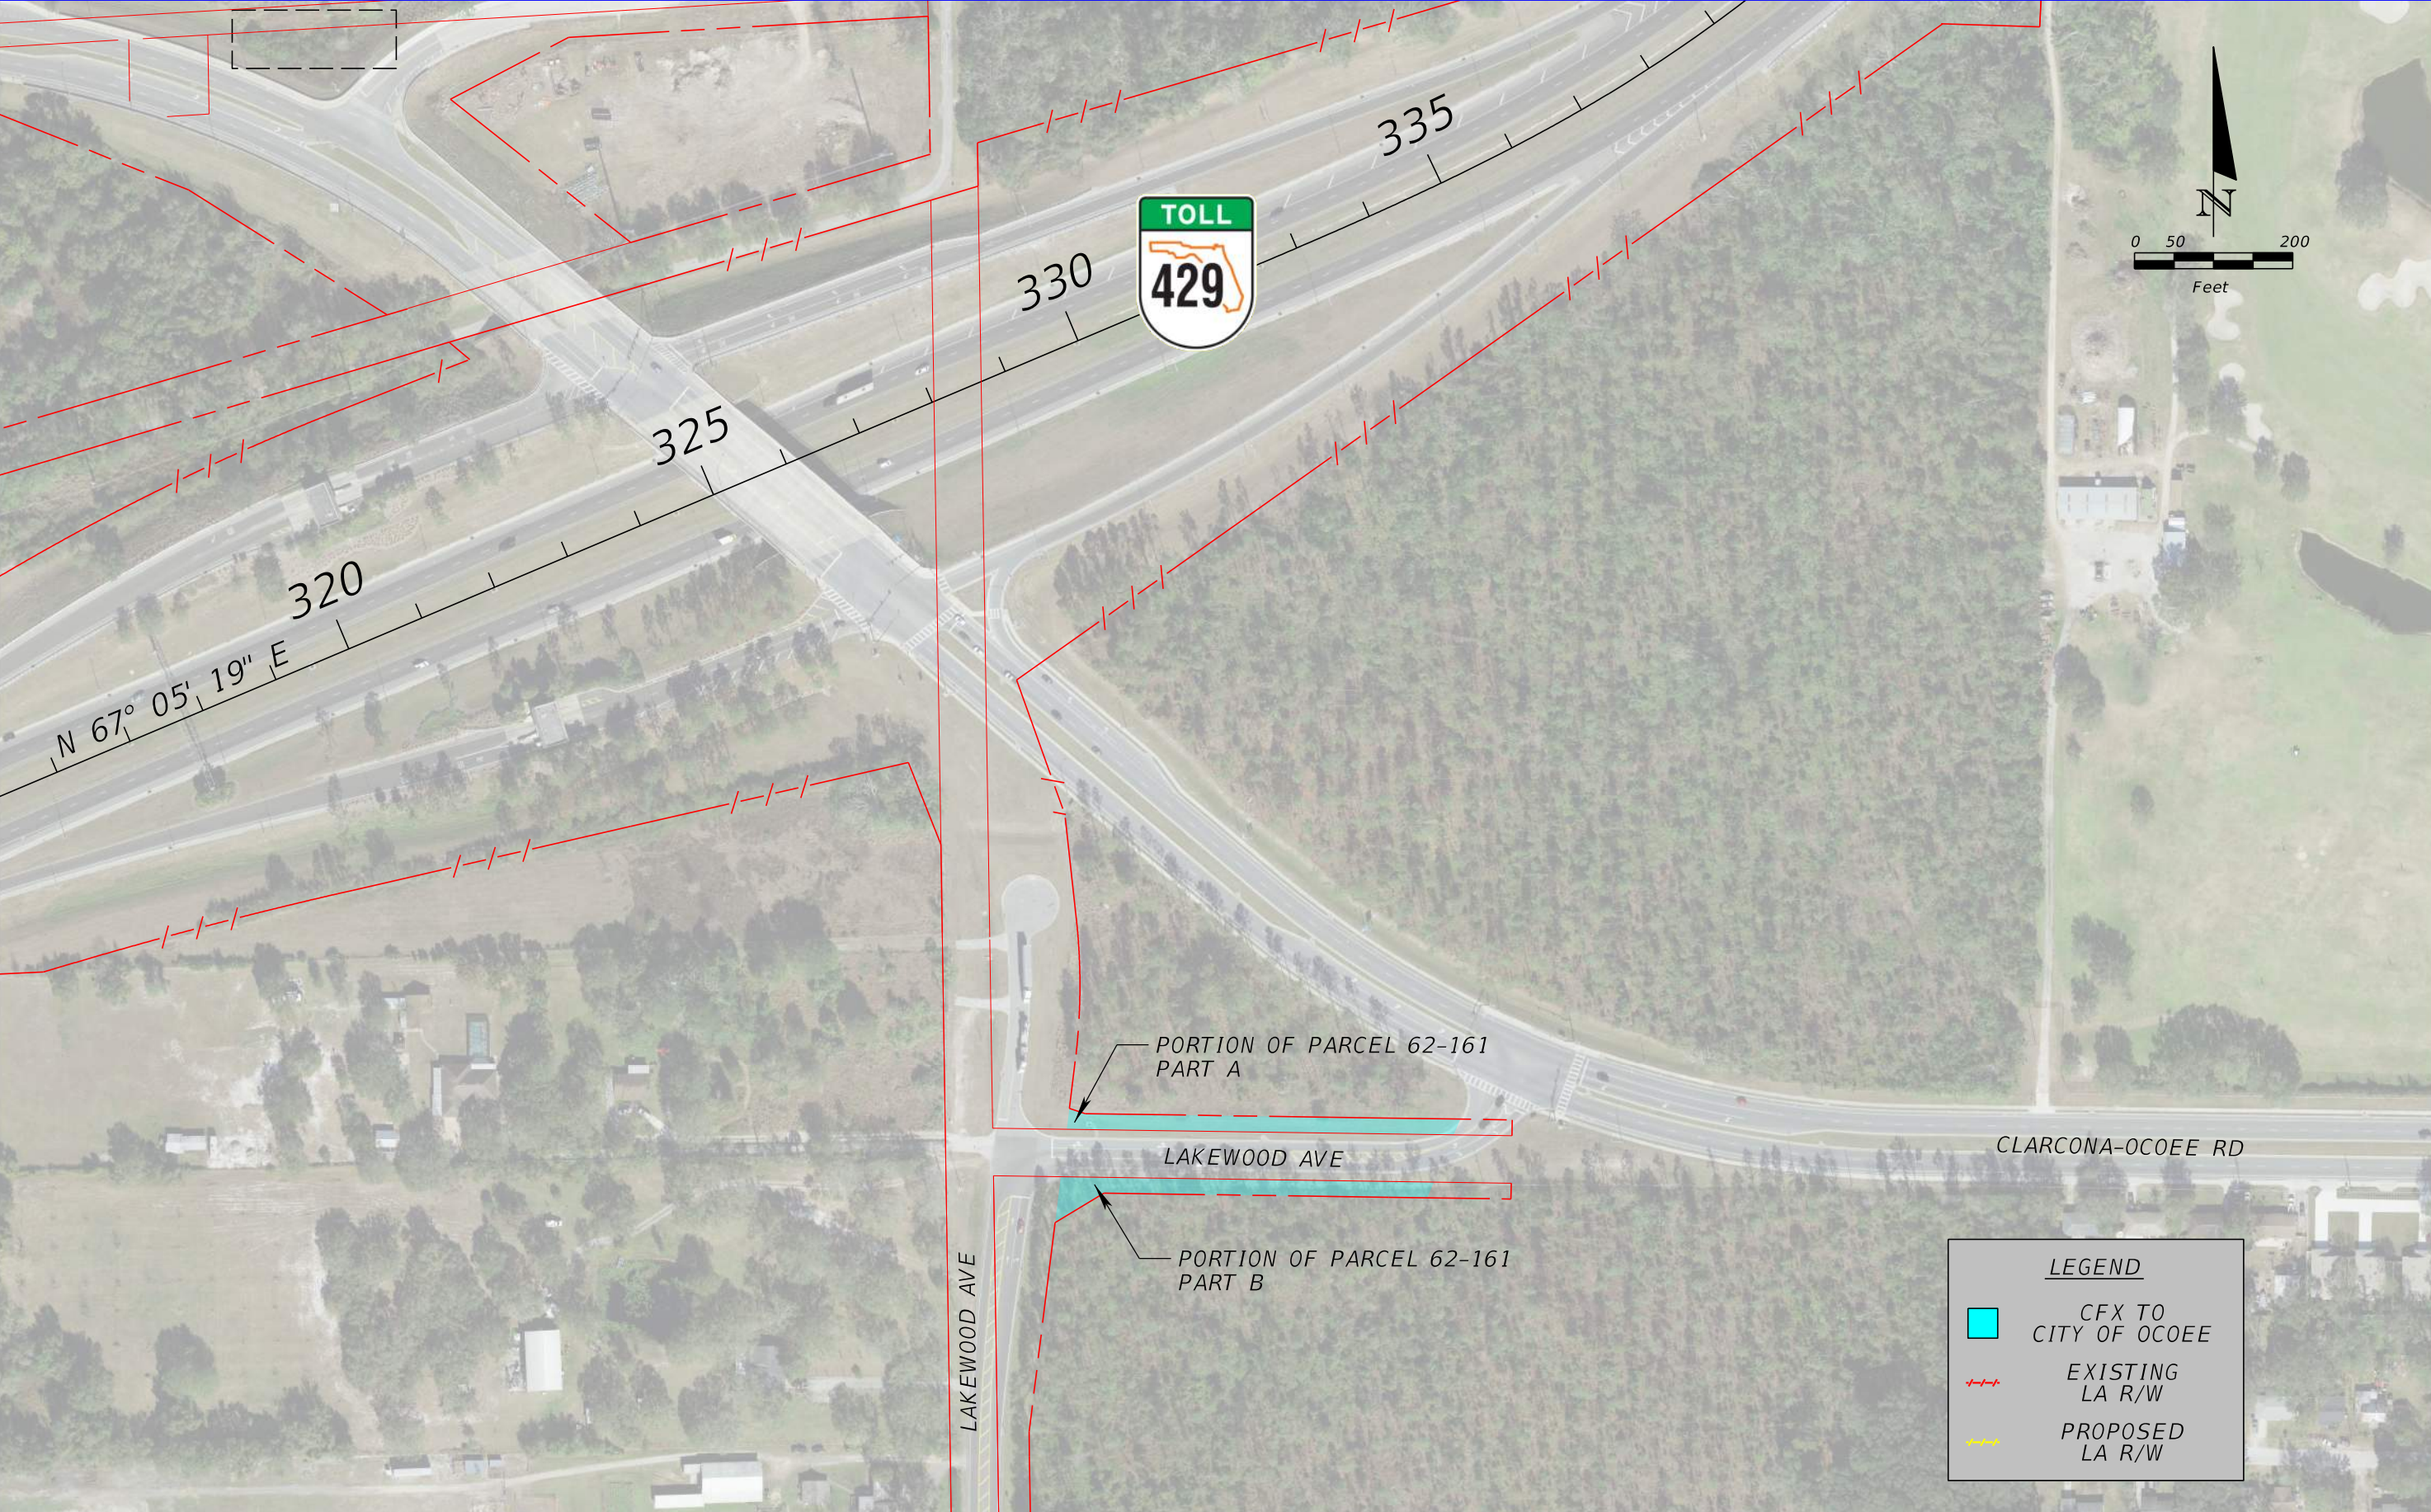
TOLL
429

335
330
325
320
N 67° 05' 19" E

N
0 50 200
Feet

PORTION OF PARCEL 62-161
PART A

LAKEWOOD AVE

CLARCONA-OCOEE RD

PORTION OF PARCEL 62-161
PART B

LAKEWOOD AVE

LEGEND
CFX TO CITY OF OCOEE
EXISTING LA R/W
PROPOSED LA R/W